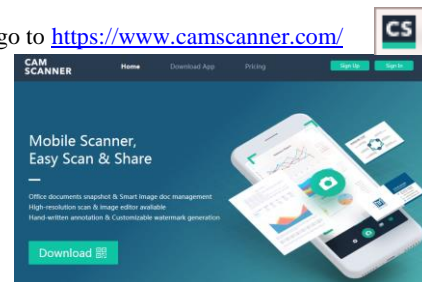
go to https://www.camscanner.com/

CS

CAM SCANNER

Home Download App Pricing

Sign Up Sign In

Mobile Scanner, Easy Scan & Share

Office documents snapshot & Smart image doc management
High-resolution scan & image editor available
Hand-written annotation & Customizable watermark generation

Download